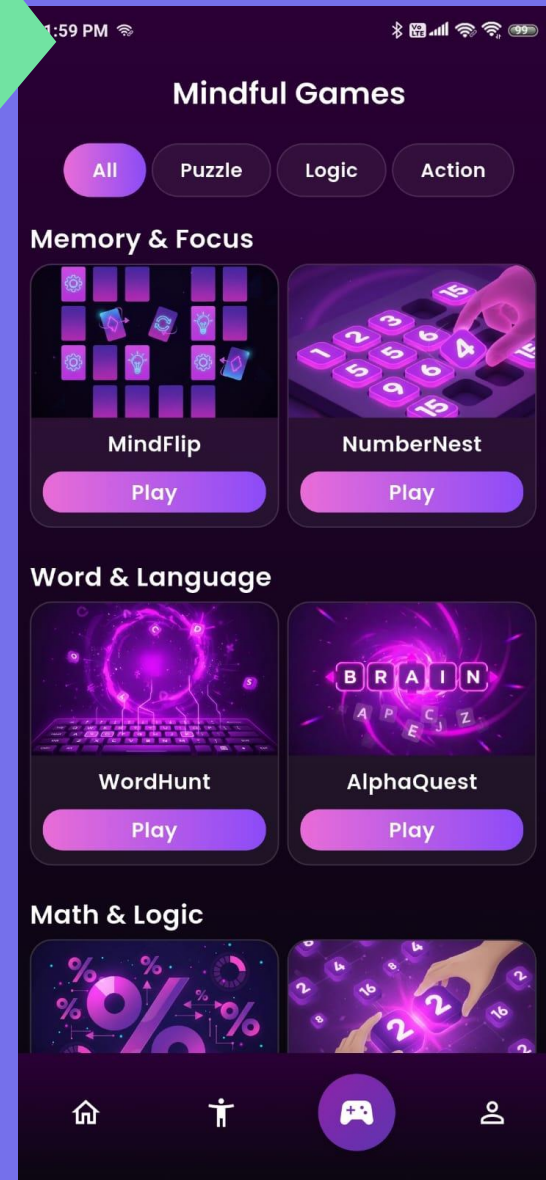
1:59 PM

99

Mindful Games

All
Puzzle
Logic
Action

Memory & Focus

MindFlip
Play

1 2 3 4 5 6 9 15

NumberNest
Play

Word & Language

WordHunt
Play

B R A I N
A P C E J Z

AlphaQuest
Play

Math & Logic

% % %

2 4 8 16 2 16 2